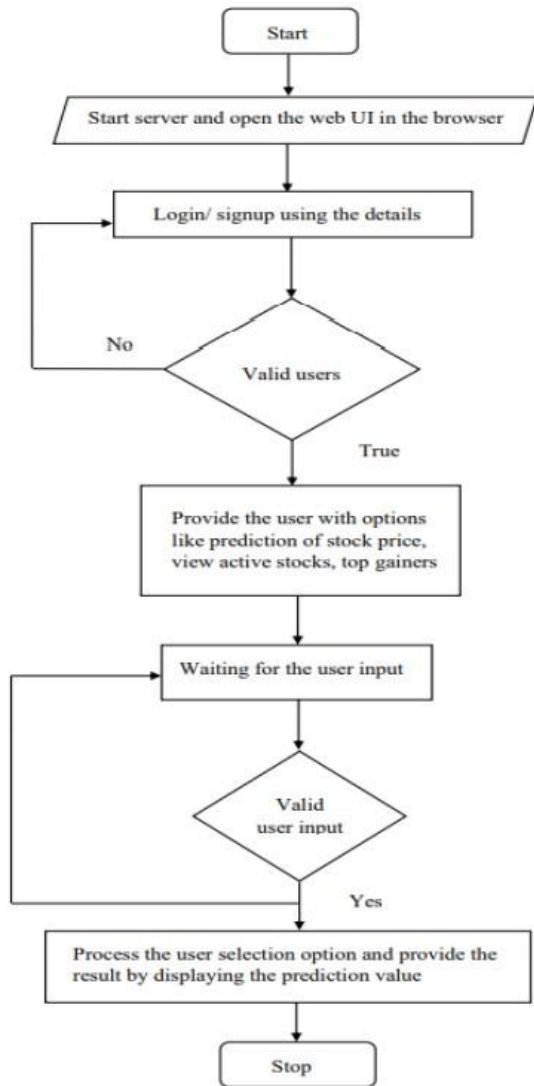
Start

Start server and open the web UI in the browser

Login/ signup using the details

No

Valid users

True

Provide the user with options like prediction of stock price, view active stocks, top gainers

Waiting for the user input

Valid user input

Yes

Process the user selection option and provide the result by displaying the prediction value

Stop